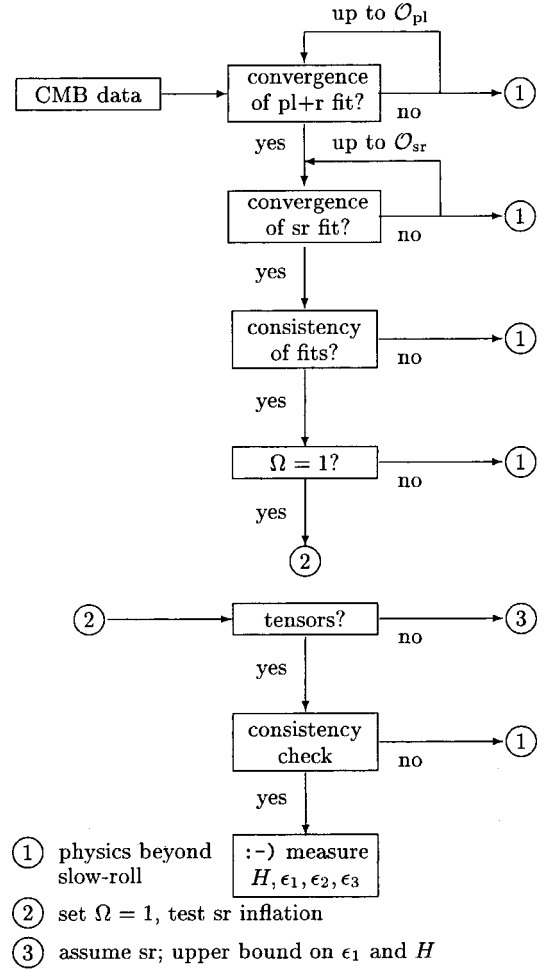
up to $\mathcal{O}_{\rm pl}$

CMB data

convergence of pl+r fit?

no

1

yes

up to $\mathcal{O}_{\rm sr}$

convergence of sr fit?

no

1

yes

consistency of fits?

no

1

yes

$\Omega = 1$?

no

1

yes

2

2

tensors?

no

3

yes

consistency check

no

1

yes

:-) measure $H, \epsilon_1, \epsilon_2, \epsilon_3$

1 physics beyond slow-roll

2 set $\Omega = 1$, test sr inflation

3 assume sr; upper bound on $\epsilon_1$ and $H$